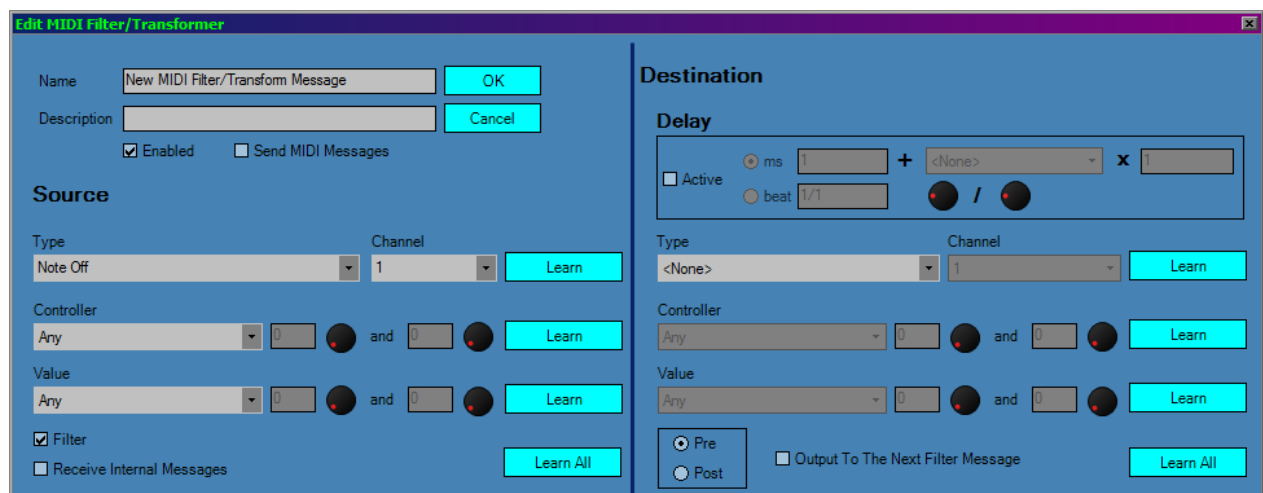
Edit MIDI Filter/Transformer

Name New MIDI Filter/Transform Message OK

Description Cancel

Enabled Send MIDI Messages

Source

Type Channel

Note Off 1 Learn

Controller

Any 0 and 0 Learn

Value

Any 0 and 0 Learn

Filter

Receive Internal Messages Learn All

Destination

Delay

Active ms 1 + <None> x 1

beat 1/1 /

Type Channel

<None> 1 Learn

Controller

Any 0 and 0 Learn

Value

Any 0 and 0 Learn

Pre

Post

Output To The Next Filter Message Learn All